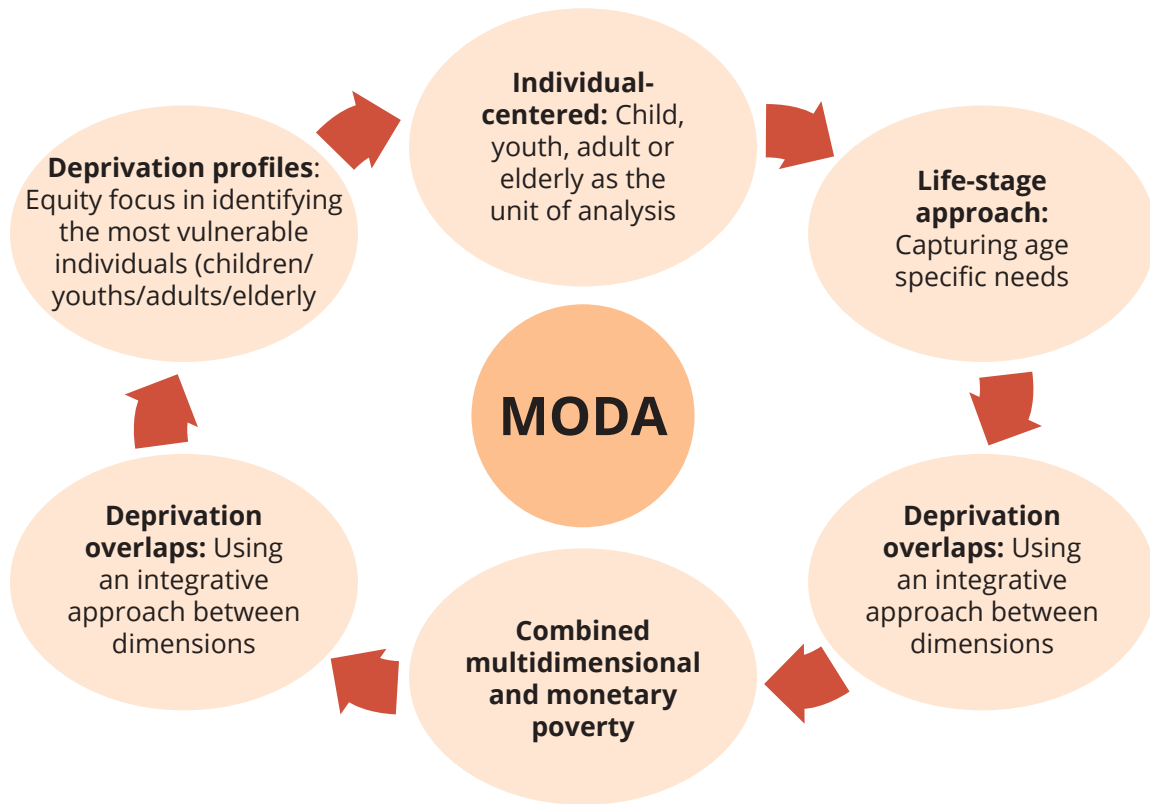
Individual-centered: Child, youth, adult or elderly as the unit of analysis

Life-stage approach: Capturing age specific needs

Deprivation overlaps: Using an integrative approach between dimensions

Combined multidimensional and monetary poverty

Deprivation overlaps: Using an integrative approach between dimensions

Deprivation profiles: Equity focus in identifying the most vulnerable individuals (children/ youths/adults/elderly

MODA